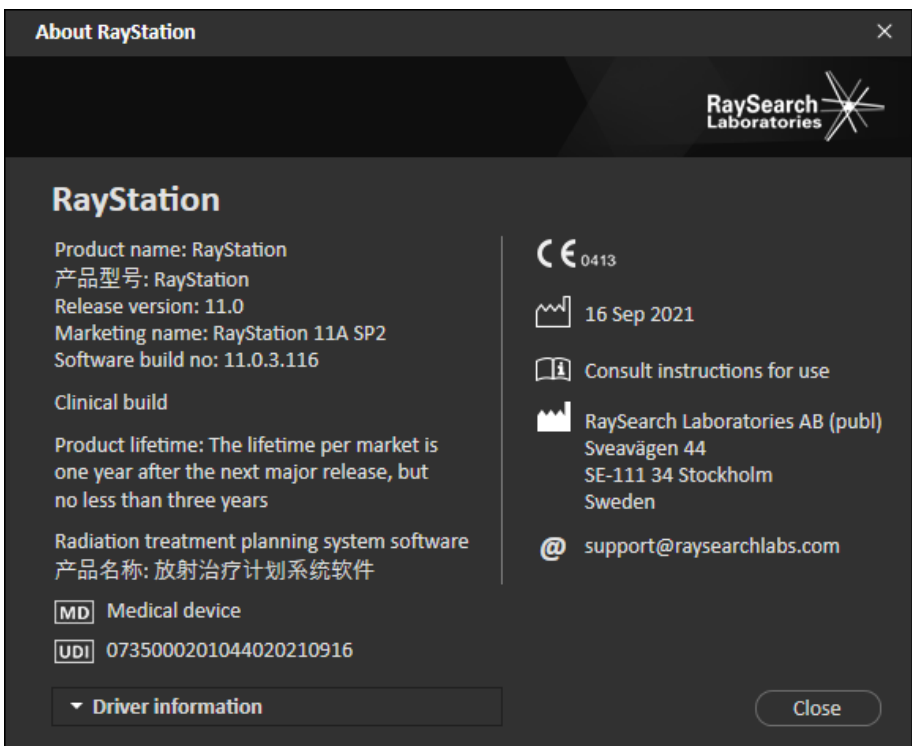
About RaySearch

×

RaySearch Laboratories

RayStation

Product name: RayStation
产品型号: RayStation
Release version: 11.0
Marketing name: RayStation 11A SP2
Software build no: 11.0.3.116

Clinical build

Product lifetime: The lifetime per market is one year after the next major release, but no less than three years

Radiation treatment planning system software
产品名称: 放射治疗计划系统软件

MD Medical device

UDI 07350002010440202109​16

▾ Driver information

CE 0413

16 Sep 2021

Consult instructions for use

RaySearch Laboratories AB (publ)
Sveavägen 44
SE-111 34 Stockholm
Sweden

@ support@raysearchlabs.com

Close